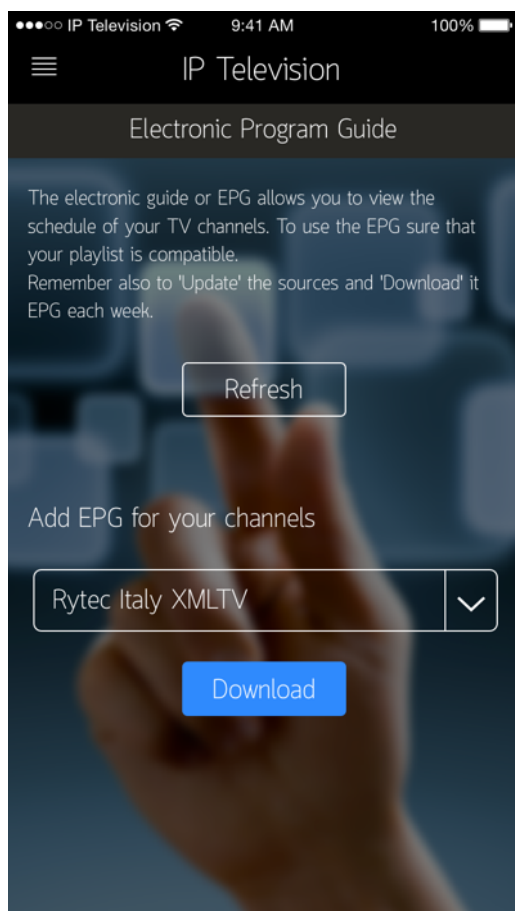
●●●○○ IP Television 9:41 AM 100%

IP Television

Electronic Program Guide

The electronic guide or EPG allows you to view the schedule of your TV channels. To use the EPG sure that your playlist is compatible.
Remember also to 'Update' the sources and 'Download' it EPG each week.

Refresh

Add EPG for your channels

Rytec Italy XMLTV

Download